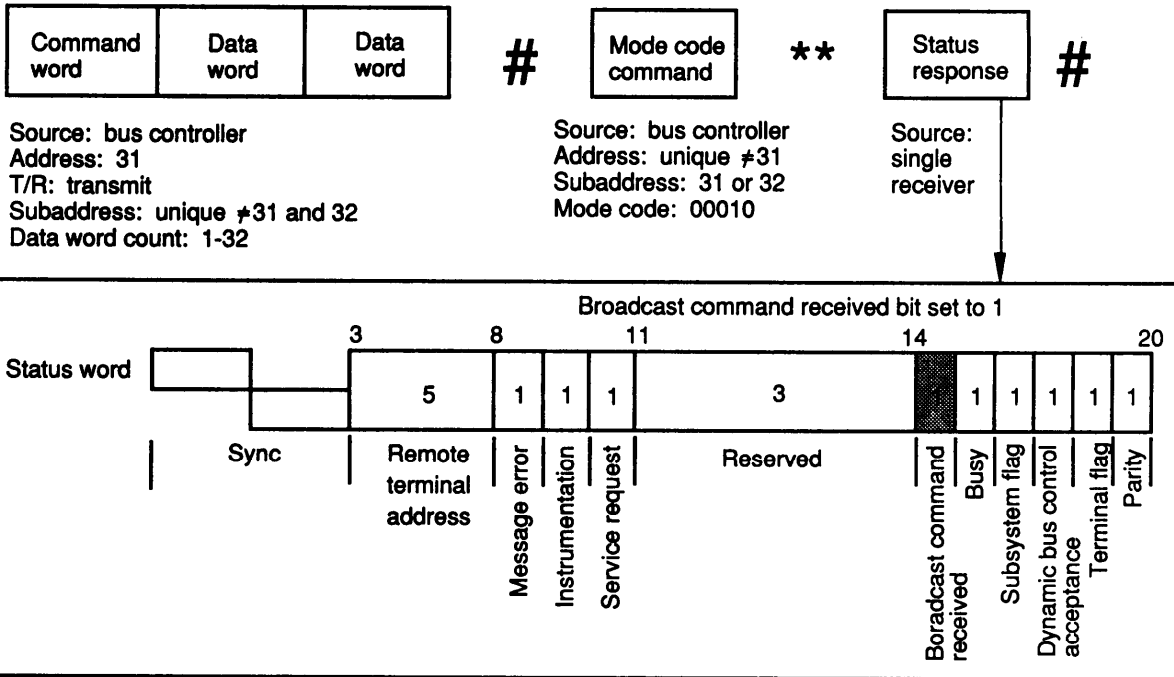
Command word | Data word | Data word # Mode code command ** Status response #

Source: bus controller
Address: 31
T/R: transmit
Subaddress: unique ≠31 and 32
Data word count: 1-32

Source: bus controller
Address: unique ≠31
Subaddress: 31 or 32
Mode code: 00010

Source: single receiver

Broadcast command received bit set to 1

3 8 11 14 20

Status word

| | 5 | 1 | 1 | 1 | 3 | 1 | 1 | 1 | 1 | 1 | 1 |
|---|---|---|---|---|---|---|---|---|---|---|---|
| Sync | Remote terminal address | Message error | Instrumentation | Service request | Reserved | Boradcast command received | Busy | Subsystem flag | Dynamic bus control acceptance | Terminal flag | Parity |